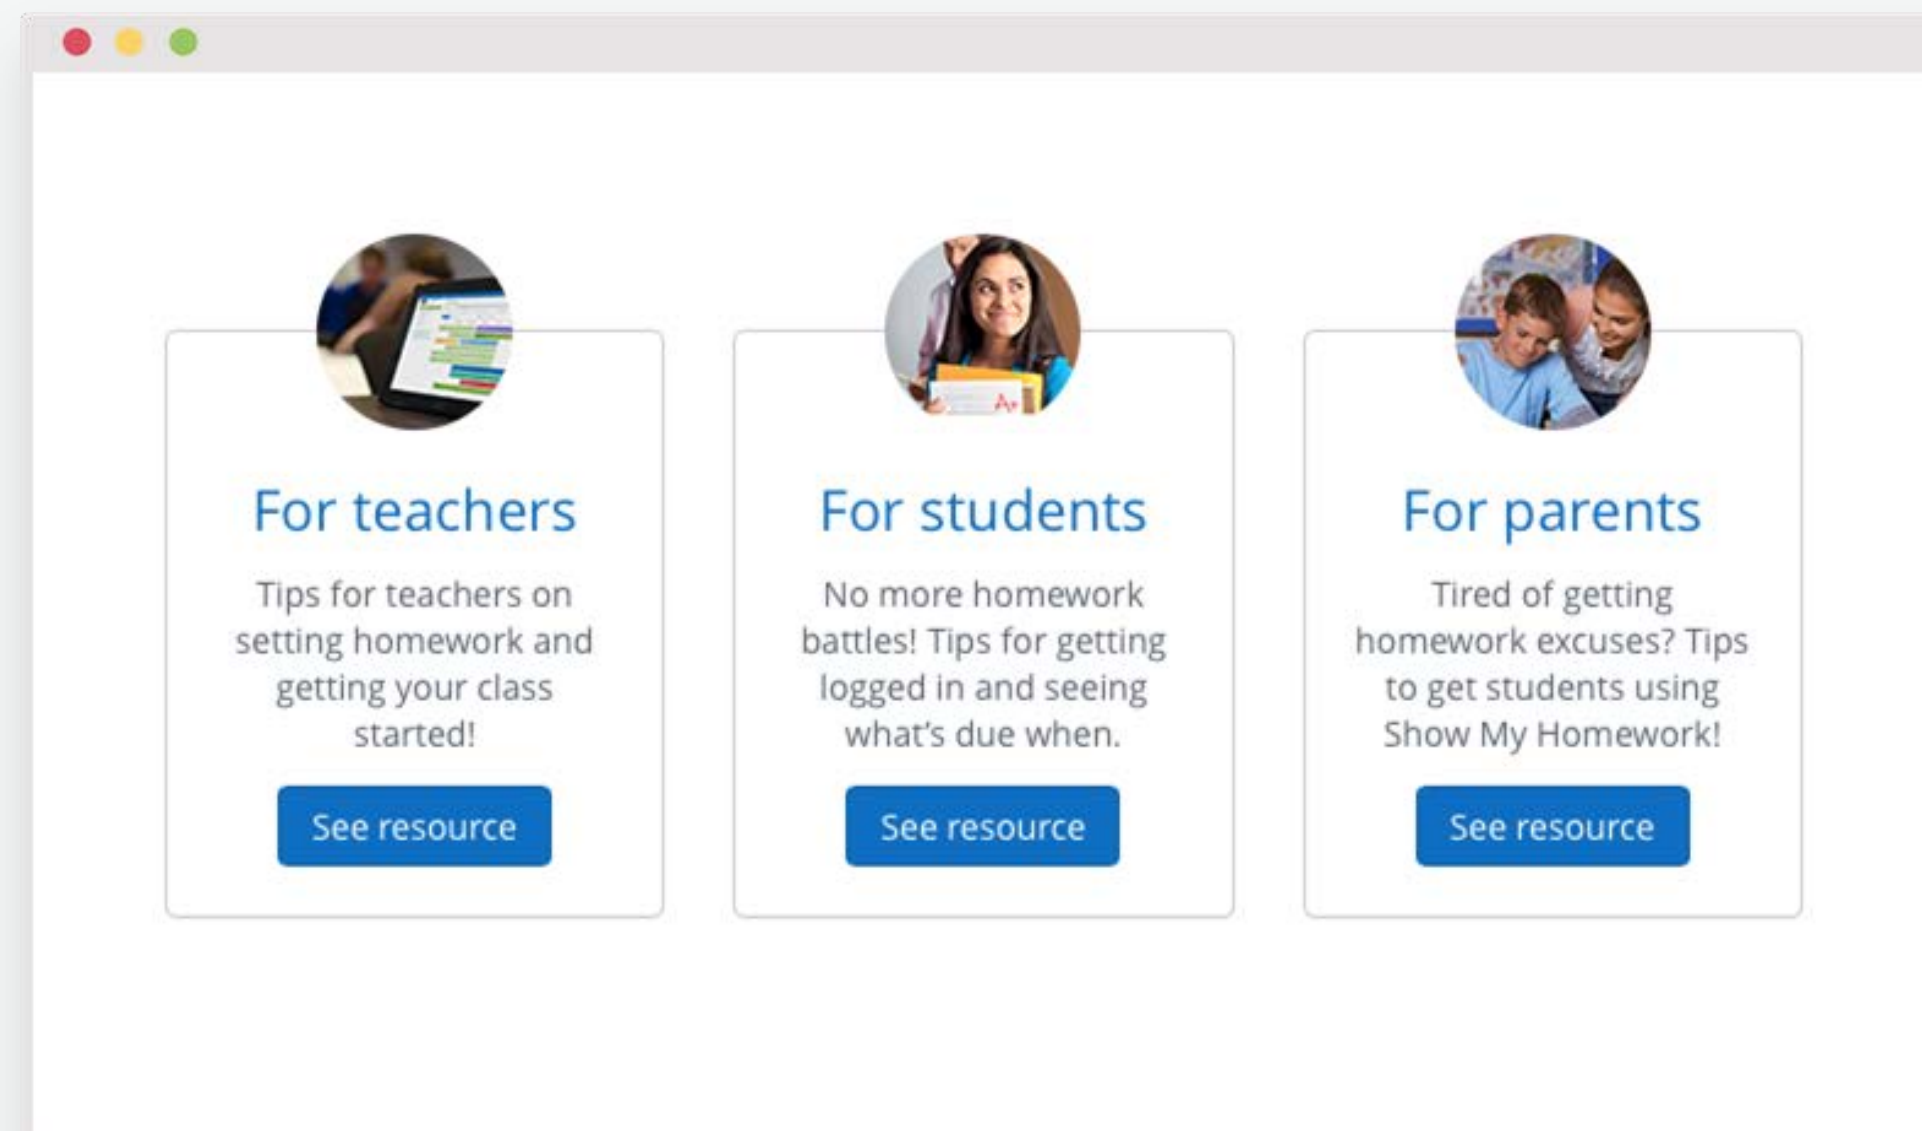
For teachers

Tips for teachers on setting homework and getting your class started!

See resource

For students

No more homework battles! Tips for getting logged in and seeing what's due when.

See resource

For parents

Tired of getting homework excuses? Tips to get students using Show My Homework!

See resource